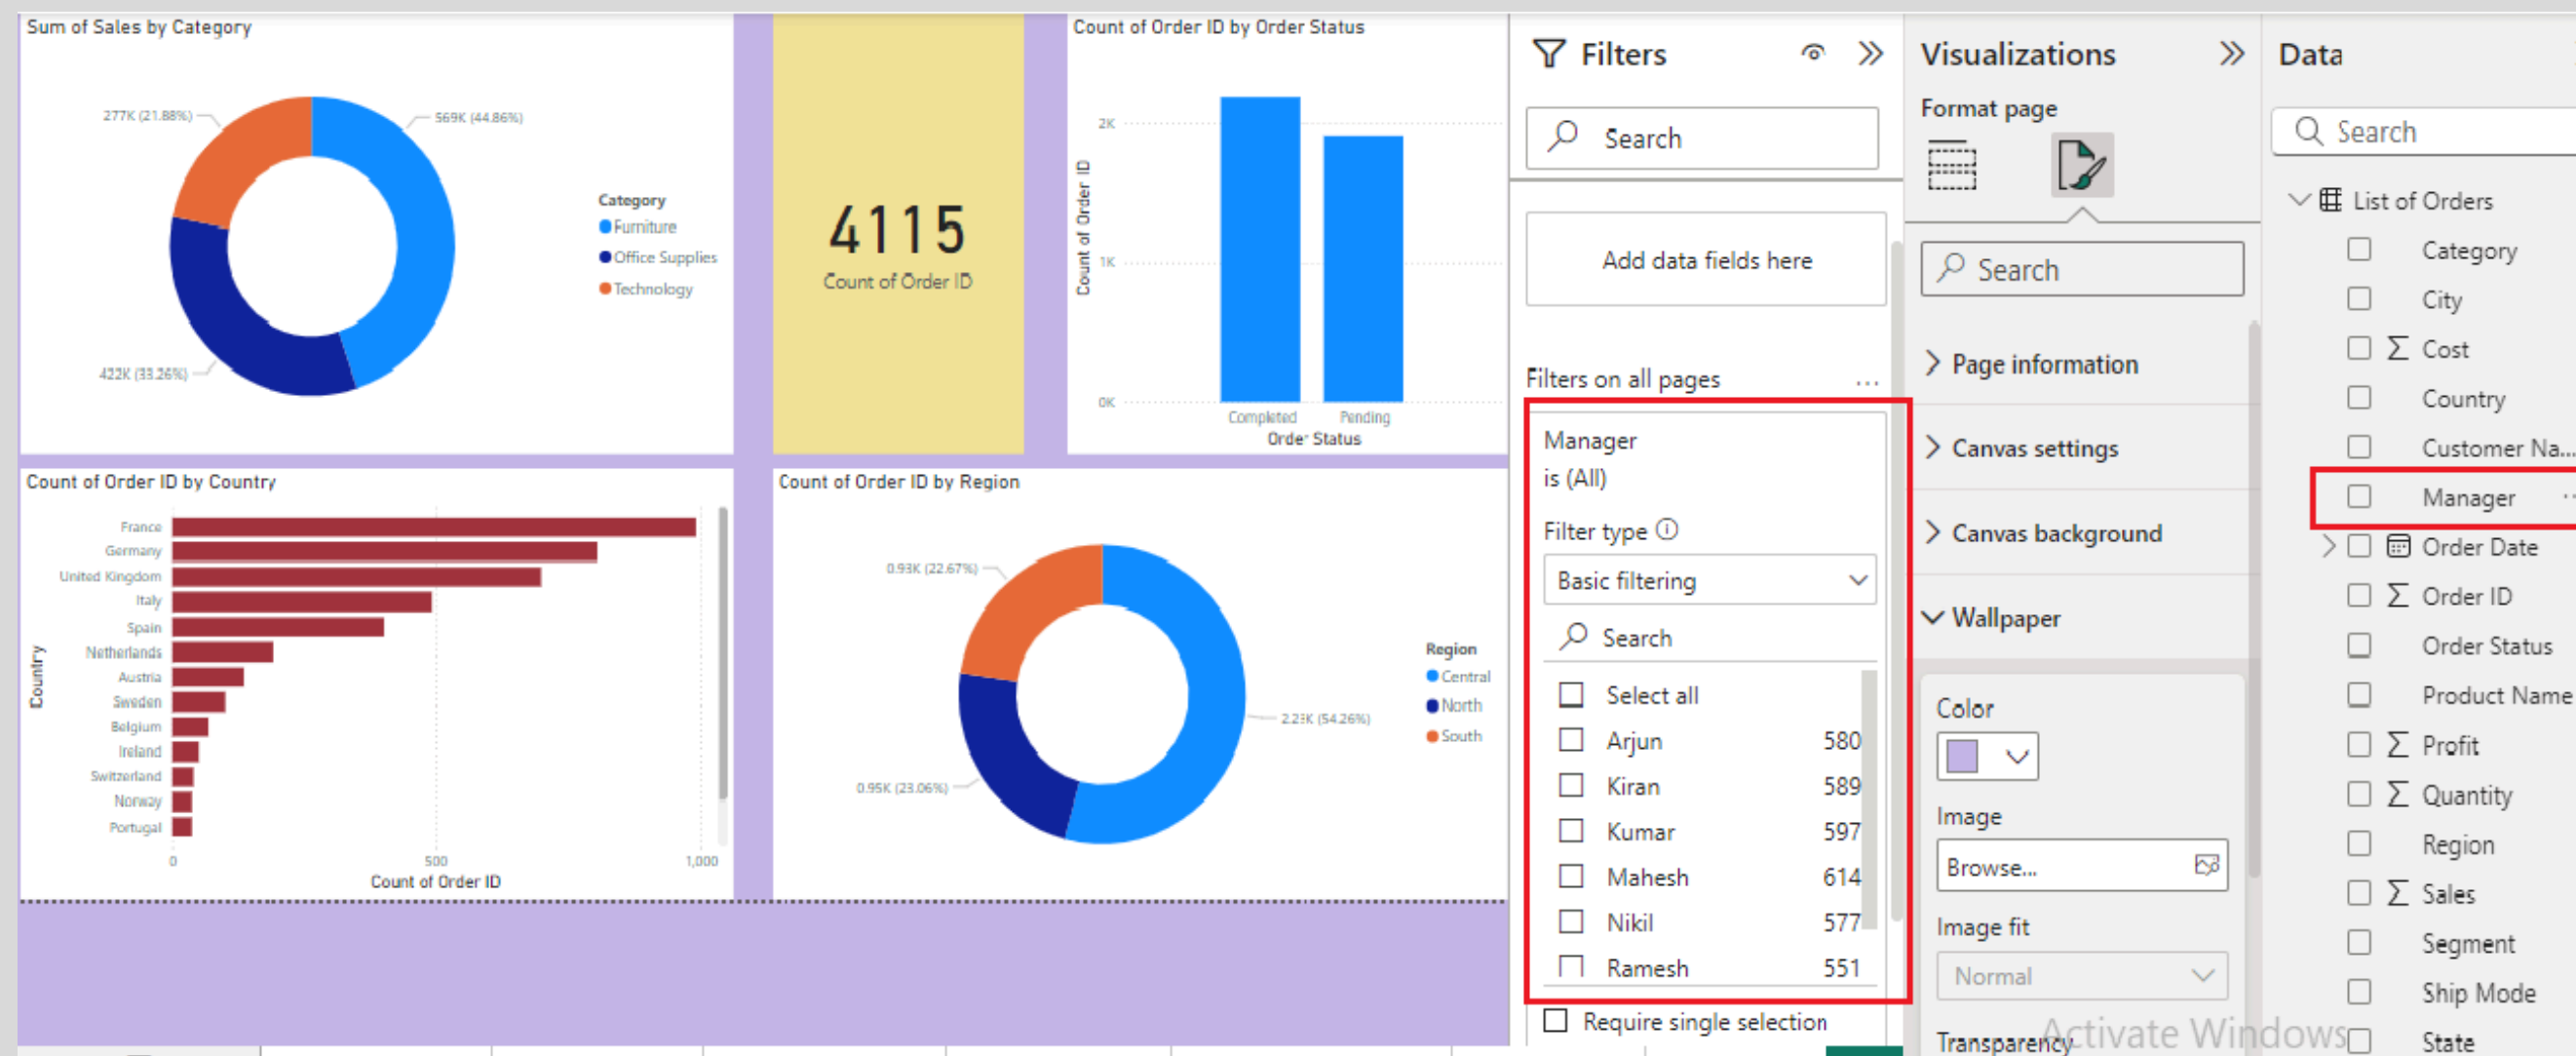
Sum of Sales by Category

277K (21.88%)
569K (44.86%)
422K (33.26%)

Category
Furniture
Office Supplies
Technology

4115
Count of Order ID

Count of Order ID by Order Status

2K
1K
0K
Count of Order ID
Completed
Pending
Order Status

Count of Order ID by Country

France
Germany
United Kingdom
Italy
Spain
Netherlands
Austria
Sweden
Belgium
Ireland
Switzerland
Norway
Portugal
Country
0
500
1,000
Count of Order ID

Count of Order ID by Region

0.93K (22.67%)
2.23K (54.26%)
0.95K (23.06%)

Region
Central
North
South

Filters

Search

Add data fields here

Filters on all pages ...

Manager
is (All)

Filter type ⓘ
Basic filtering
Search
Select all
Arjun 580
Kiran 589
Kumar 597
Mahesh 614
Nikil 577
Ramesh 551

Require single selection

Visualizations
Format page

Search

Page information
Canvas settings
Canvas background
Wallpaper

Color
Image
Browse...
Image fit
Normal
Transparency

Data

Search

List of Orders
Category
City
Cost
Country
Customer Na...
Manager
Order Date
Order ID
Order Status
Product Name
Profit
Quantity
Region
Sales
Segment
Ship Mode
State

Activate Windows